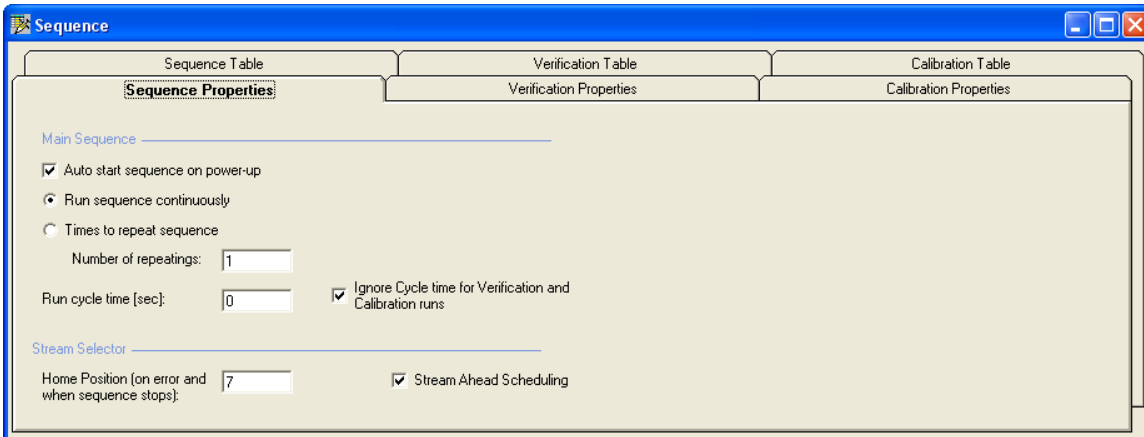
Sequence

Sequence Table | Verification Table | Calibration Table

Sequence Properties | Verification Properties | Calibration Properties

Main Sequence

Auto start sequence on power-up

Run sequence continuously

Times to repeat sequence

Number of repeatings: 1

Run cycle time [sec]: 0

Ignore Cycle time for Verification and Calibration runs

Stream Selector

Home Position (on error and when sequence stops): 7

Stream Ahead Scheduling